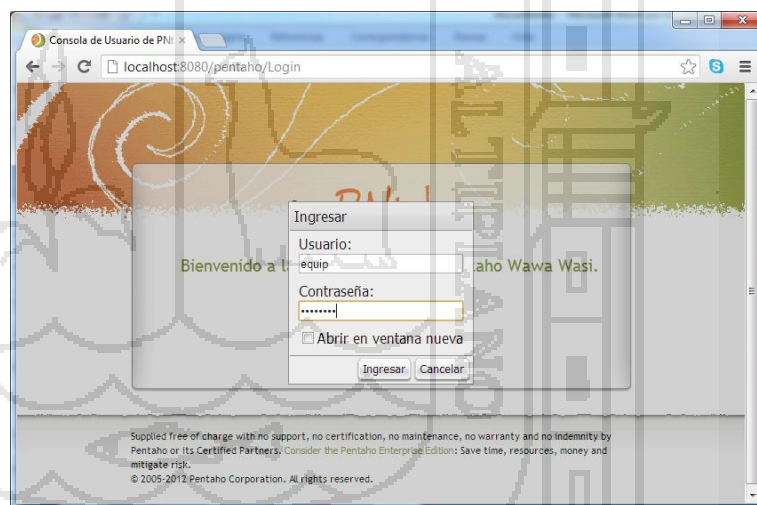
Consola de Usuario de PN ×

localhost:8080/pentaho/Login

Bienvenido a l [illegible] aho Wawa Wasi.

Ingresar

Usuario:

equip

Contraseña:

••••••••

Abrir en ventana nueva

Ingresar Cancelar

Supplied free of charge with no support, no certification, no maintenance, no warranty and no indemnity by Pentaho or its Certified Partners. Consider the Pentaho Enterprise Edition: Save time, resources, money and mitigate risk.
© 2005-2012 Pentaho Corporation. All rights reserved.